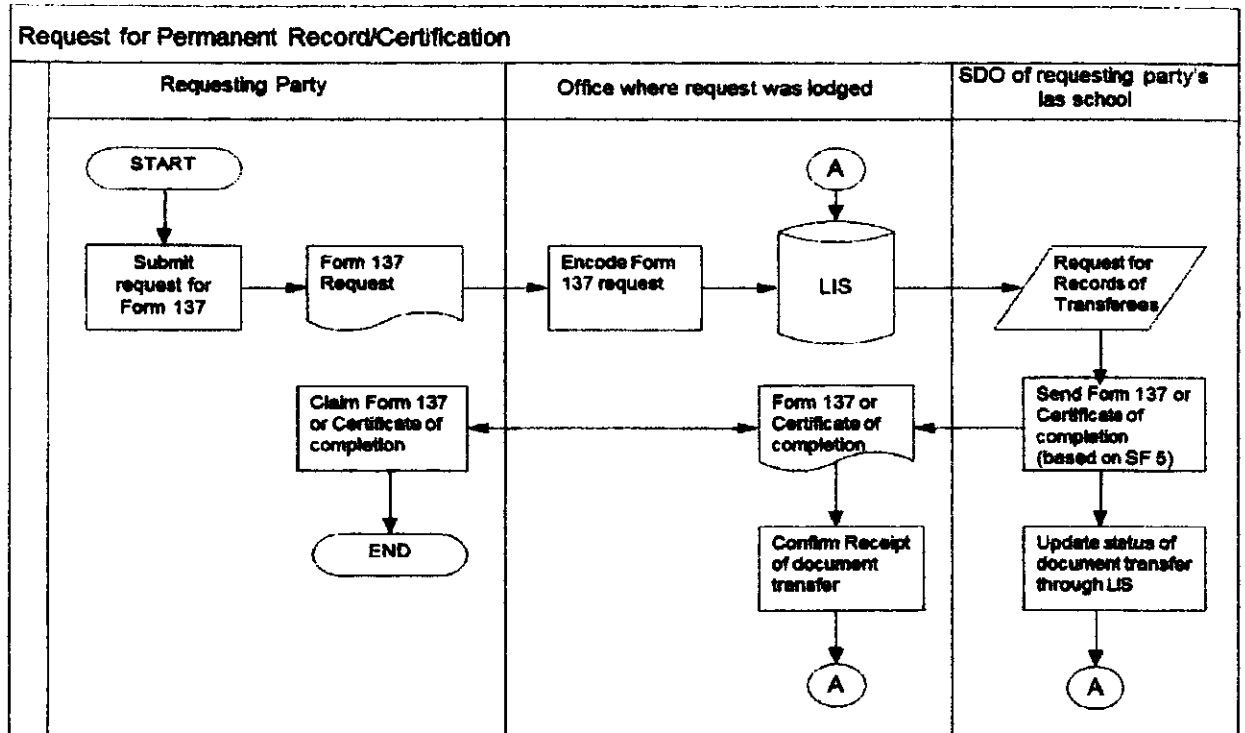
Request for Permanent Record/Certification

Requesting Party

Office where request was lodged

SDO of requesting party's las school

START

Submit request for Form 137

Form 137 Request

Encode Form 137 request

A

LIS

Request for Records of Transferees

Claim Form 137 or Certificate of completion

Form 137 or Certificate of completion

Send Form 137 or Certificate of completion (based on SF 5)

END

Confirm Receipt of document transfer

Update status of document transfer through LIS

A

A